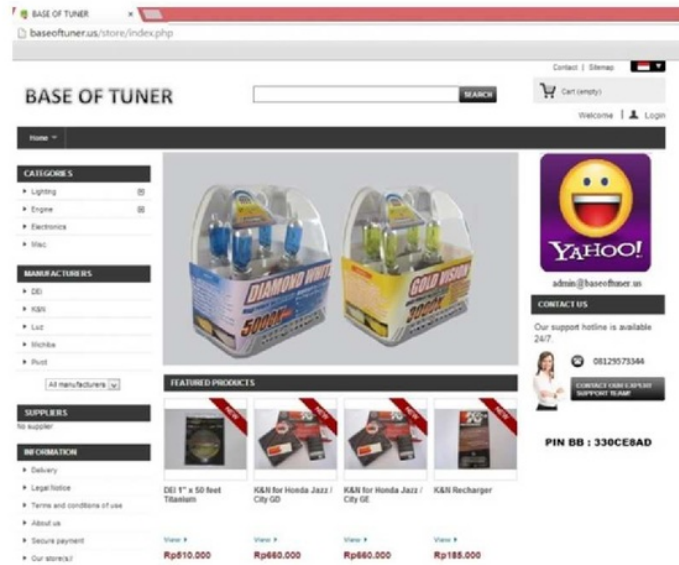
BASE OF TUNER ×

baseoftuner.us/store/index.php

Contact | Sitemap

BASE OF TUNER

SEARCH

Cart (empty)

Welcome | Login

Home

CATEGORIES

Lighting

Engine

Electronics

Misc

MANUFACTURERS

DEI

K&N

Luz

Michiba

Pivot

All manufacturers

SUPPLIERS

No supplier

INFORMATION

Delivery

Legal Notice

Terms and conditions of use

About us

Secure payment

Our store(s)

DIAMOND WHITE

5000K

GOLD VISION

FEATURED PRODUCTS

NEW

NEW

NEW

NEW

DEI 1" x 50 feet Titanium

K&N for Honda Jazz / City GD

K&N for Honda Jazz / City GE

K&N Recharger

View

View

View

View

Rp610.000

Rp660.000

Rp660.000

Rp185.000

YAHOO!

admin@baseoftuner.us

CONTACT US

Our support hotline is available 24/7.

08129573344

CONTACT OUR EXPERT SUPPORT TEAM!

PIN BB : 330CE8AD